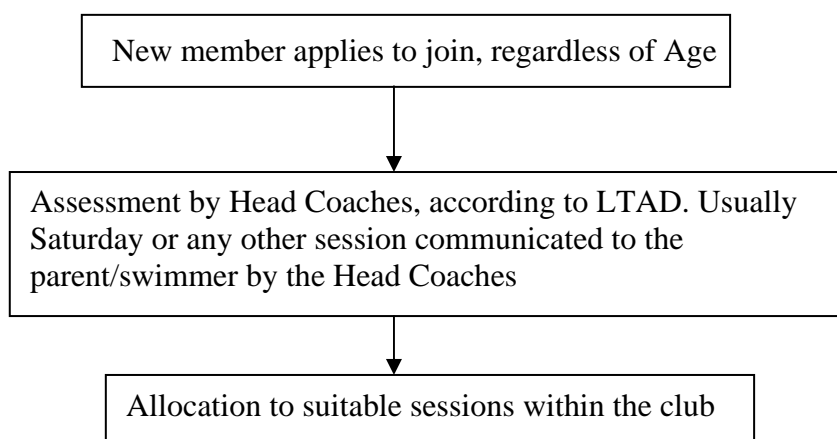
New member applies to join, regardless of Age

Assessment by Head Coaches, according to LTAD. Usually Saturday or any other session communicated to the parent/swimmer by the Head Coaches

Allocation to suitable sessions within the club